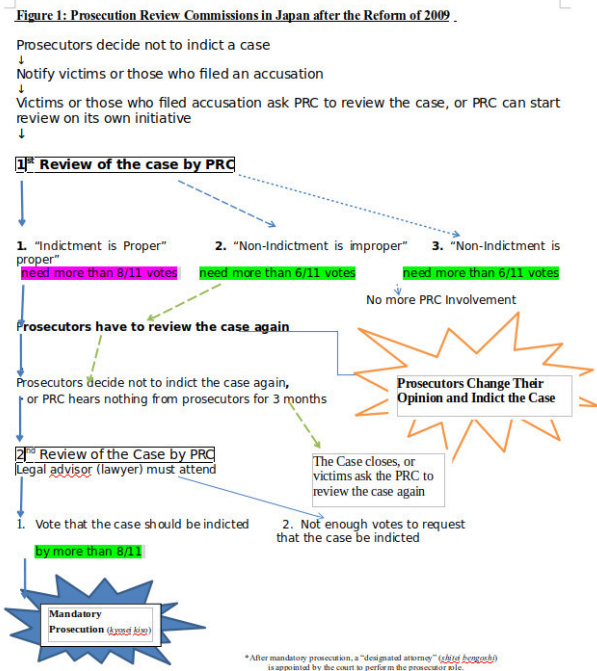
Figure 1: Prosecution Review Commissions in Japan after the Reform of 2009

Prosecutors decide not to indict a case
↓
Notify victims or those who filed an accusation
↓
Victims or those who filed accusation ask PRC to review the case, or PRC can start review on its own initiative
↓

1$^{st}$ Review of the case by PRC

1. "Indictment is Proper" need more than 8/11 votes

2. "Non-Indictment is improper" need more than 6/11 votes

3. "Non-Indictment is proper" need more than 6/11 votes

No more PRC Involvement

Prosecutors have to review the case again

Prosecutors Change Their Opinion and Indict the Case

Prosecutors decide not to indict the case again, or PRC hears nothing from prosecutors for 3 months

2$^{nd}$ Review of the Case by PRC
Legal advisor (lawyer) must attend

The Case closes, or victims ask the PRC to review the case again

1. Vote that the case should be indicted by more than 8/11

2. Not enough votes to request that the case be indicted

Mandatory Prosecution (kyosei kiso)

*After mandatory prosecution, a "designated attorney" (shitei bengoshi) is appointed by the court to perform the prosecutor role.